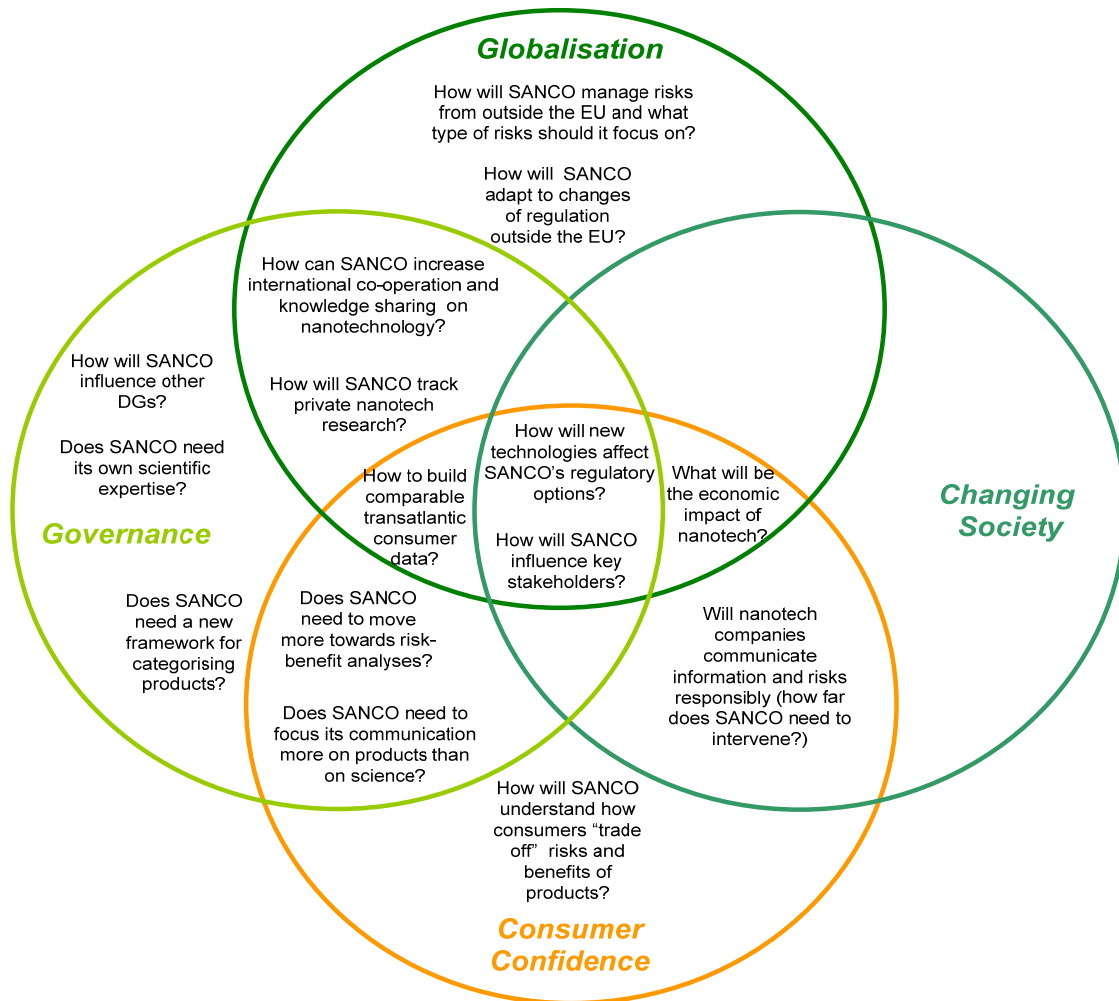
Globalisation

How will SANCO manage risks from outside the EU and what type of risks should it focus on?

How will SANCO adapt to changes of regulation outside the EU?

How can SANCO increase international co-operation and knowledge sharing on nanotechnology?

How will SANCO influence other DGs?

Does SANCO need its own scientific expertise?

How will SANCO track private nanotech research?

How will new technologies affect SANCO's regulatory options?

How to build comparable transatlantic consumer data?

What will be the economic impact of nanotech?

Changing Society

Governance

How will SANCO influence key stakeholders?

Does SANCO need a new framework for categorising products?

Does SANCO need to move more towards risk-benefit analyses?

Will nanotech companies communicate information and risks responsibly (how far does SANCO need to intervene?)

Does SANCO need to focus its communication more on products than on science?

How will SANCO understand how consumers "trade off" risks and benefits of products?

Consumer Confidence